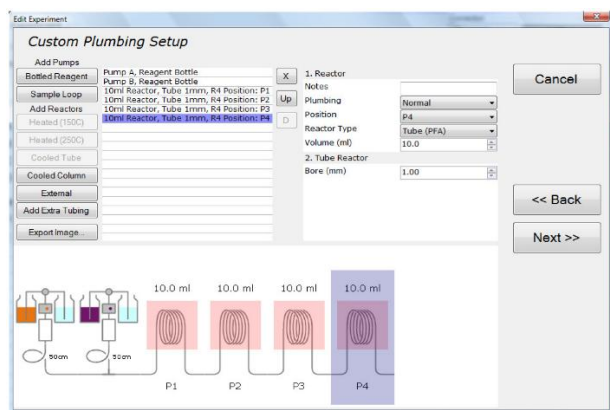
Edit Experiment

Custom Plumbing Setup

Add Pumps
Bottled Reagent
Sample Loop
Add Reactors
Heated (150C)
Heated (250C)
Cooled Tube
Cooled Column
External
Add Extra Tubing
Export Image...

Pump A, Reagent Bottle
Pump B, Reagent Bottle
10ml Reactor, Tube 1mm, R4 Position: P1
10ml Reactor, Tube 1mm, R4 Position: P2
10ml Reactor, Tube 1mm, R4 Position: P3
10ml Reactor, Tube 1mm, R4 Position: P4

X
Up
D

1. Reactor
Notes
Plumbing Normal
Position P4
Reactor Type Tube (PFA)
Volume (ml) 10.0
2. Tube Reactor
Bore (mm) 1.00

Cancel
<< Back
Next >>

50cm
50cm
10.0 ml
10.0 ml
10.0 ml
10.0 ml
P1
P2
P3
P4